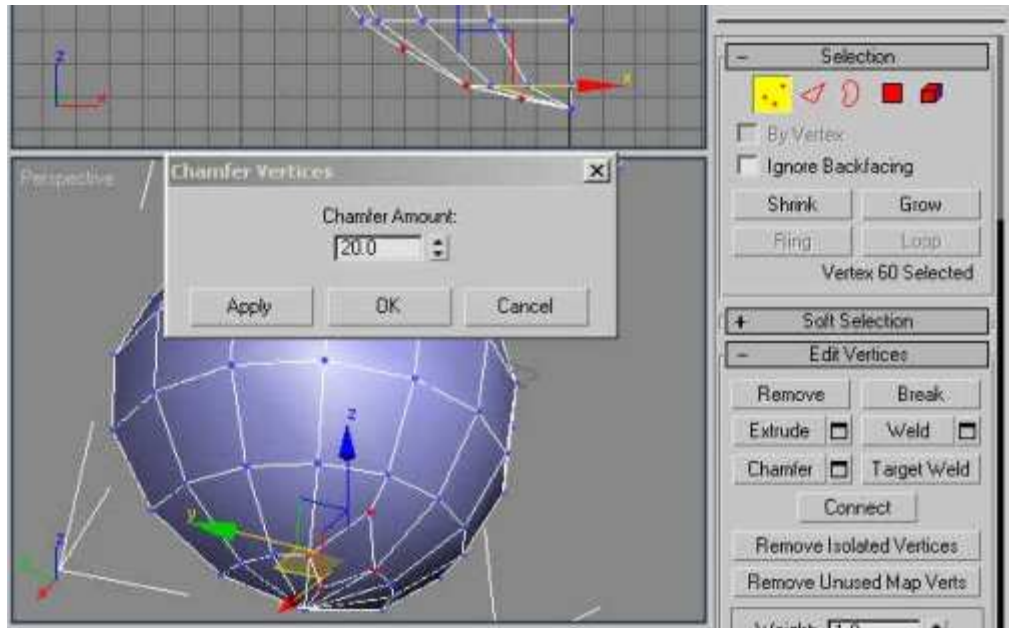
Perspective

Chamfer Vertices

Chamfer Amount:

20.0

Apply

OK

Cancel

Selection

By Vertex

Ignore Backfacing

Shrink

Grow

Ring

Loop

Vertex 60 Selected

Soft Selection

Edit Vertices

Remove

Break

Extrude

Weld

Chamfer

Target Weld

Connect

Remove Isolated Vertices

Remove Unused Map Verts

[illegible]